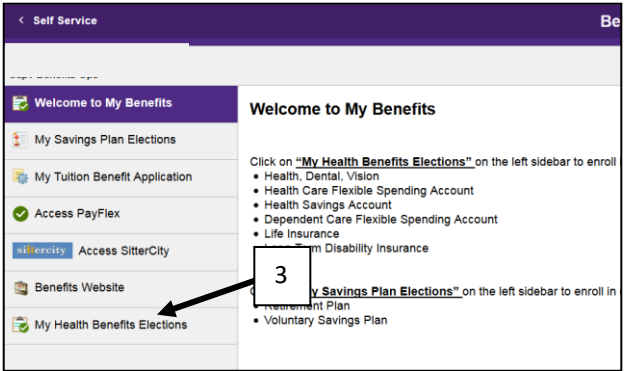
< Self Service

Be

Welcome to My Benefits

My Savings Plan Elections

My Tuition Benefit Application

Access PayFlex

sittercity Access SitterCity

Benefits Website

My Health Benefits Elections

Welcome to My Benefits

Click on "My Health Benefits Elections" on the left sidebar to enroll

- Health, Dental, Vision
- Health Care Flexible Spending Account
- Health Savings Account
- Dependent Care Flexible Spending Account
- Life Insurance
- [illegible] Term Disability Insurance

3

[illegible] Savings Plan Elections" on the left sidebar to enroll in

- Retirement Plan
- Voluntary Savings Plan